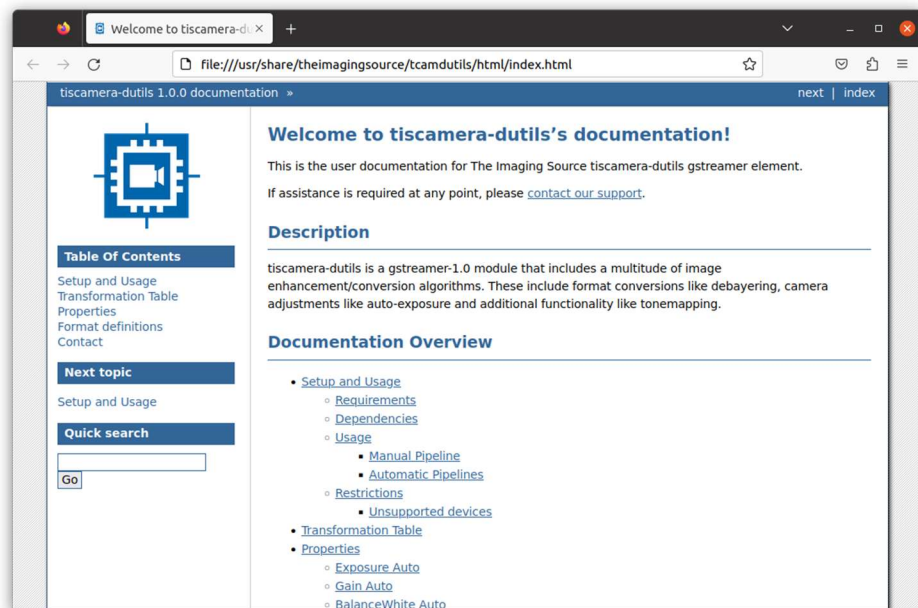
Welcome to tiscamera-du ×
+
file:///usr/share/theimagingsource/tcamdutils/html/index.html

tiscamera-dutils 1.0.0 documentation »
next | index

Table Of Contents
Setup and Usage
Transformation Table
Properties
Format definitions
Contact

Next topic
Setup and Usage

Quick search
Go

Welcome to tiscamera-dutils's documentation!

This is the user documentation for The Imaging Source tiscamera-dutils gstreamer element.

If assistance is required at any point, please contact our support.

Description

tiscamera-dutils is a gstreamer-1.0 module that includes a multitude of image enhancement/conversion algorithms. These include format conversions like debayering, camera adjustments like auto-exposure and additional functionality like tonemapping.

Documentation Overview

- Setup and Usage
  - Requirements
  - Dependencies
  - Usage
    - Manual Pipeline
    - Automatic Pipelines
  - Restrictions
    - Unsupported devices
- Transformation Table
- Properties
  - Exposure Auto
  - Gain Auto
  - BalanceWhite Auto